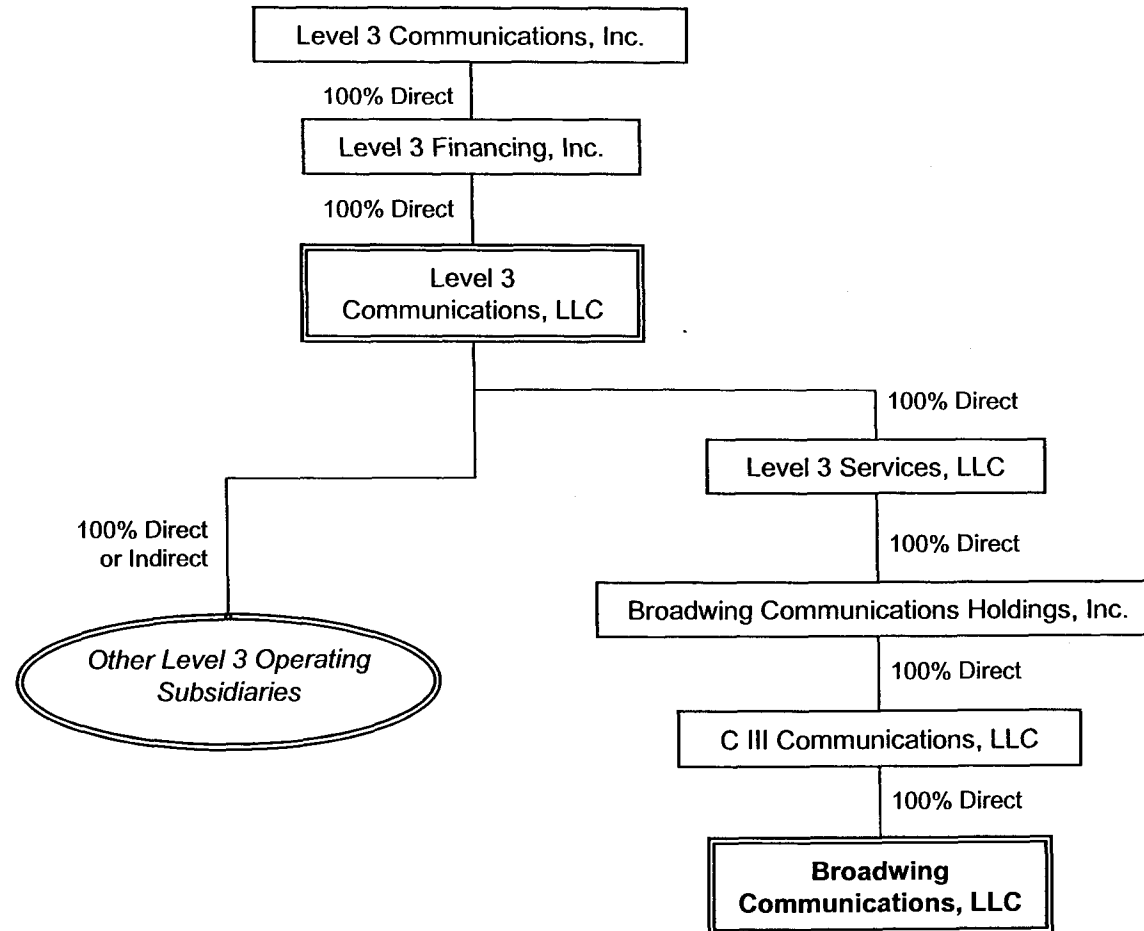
Level 3 Communications, Inc.

100% Direct

Level 3 Financing, Inc.

100% Direct

Level 3 Communications, LLC

100% Direct or Indirect

Other Level 3 Operating Subsidiaries

100% Direct

Level 3 Services, LLC

100% Direct

Broadwing Communications Holdings, Inc.

100% Direct

C III Communications, LLC

100% Direct

Broadwing Communications, LLC